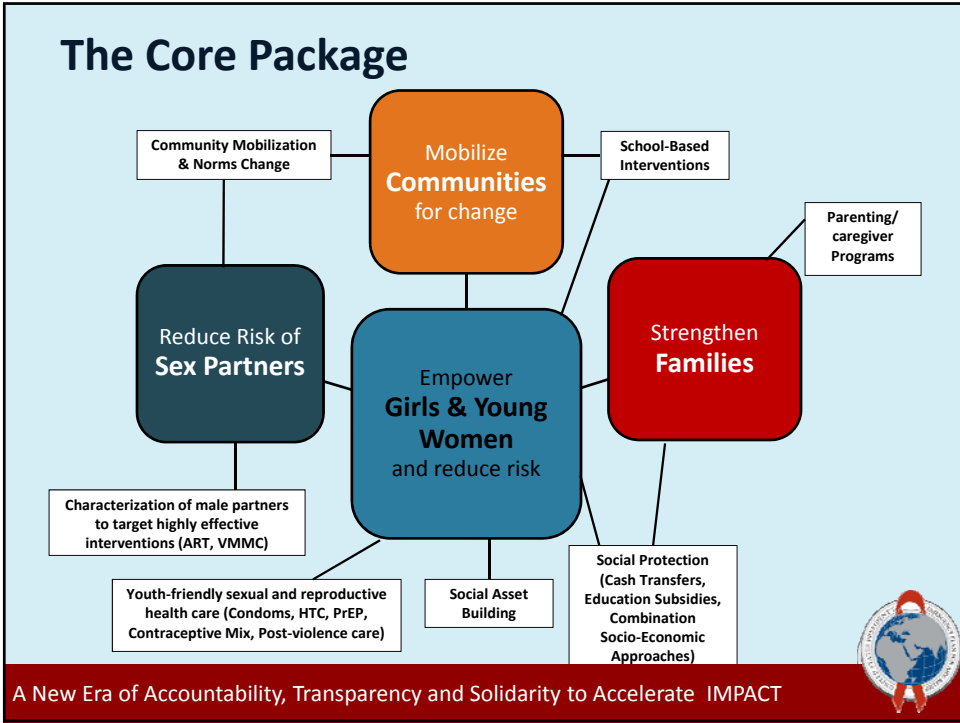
The Core Package

Community Mobilization & Norms Change

Mobilize Communities for change

School-Based Interventions

Parenting/ caregiver Programs

Reduce Risk of Sex Partners

Empower Girls & Young Women and reduce risk

Strengthen Families

Characterization of male partners to target highly effective interventions (ART, VMMC)

Youth-friendly sexual and reproductive health care (Condoms, HTC, PrEP, Contraceptive Mix, Post-violence care)

Social Asset Building

Social Protection (Cash Transfers, Education Subsidies, Combination Socio-Economic Approaches)

A New Era of Accountability, Transparency and Solidarity to Accelerate IMPACT